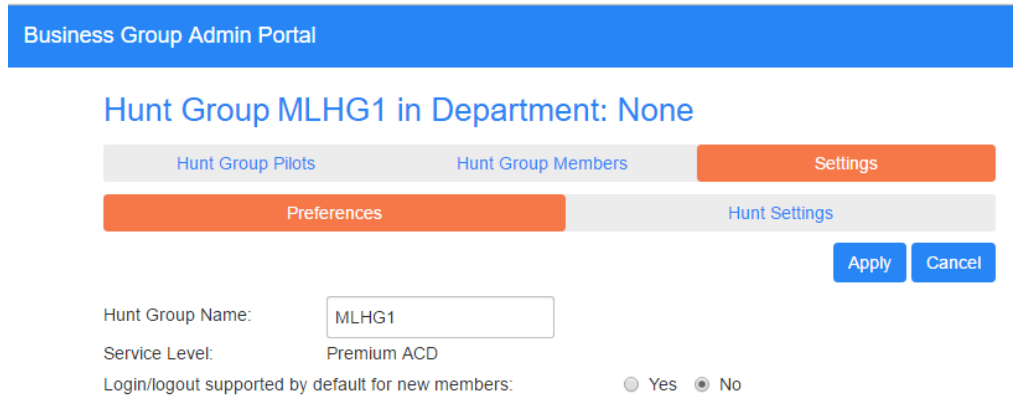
Business Group Admin Portal

Hunt Group MLHG1 in Department: None

Hunt Group Pilots
Hunt Group Members
Settings

Preferences
Hunt Settings

Apply
Cancel

Hunt Group Name: MLHG1

Service Level: Premium ACD

Login/logout supported by default for new members: Yes No